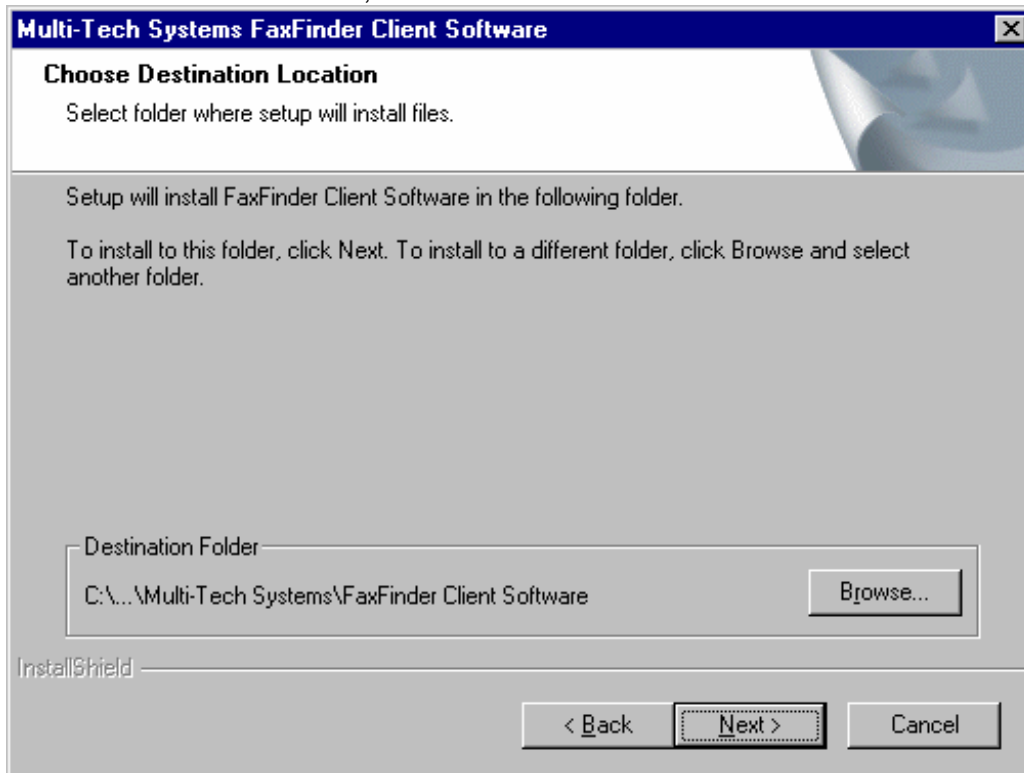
Multi-Tech Systems FaxFinder Client Software

Choose Destination Location

Select folder where setup will install files.

Setup will install FaxFinder Client Software in the following folder.

To install to this folder, click Next. To install to a different folder, click Browse and select another folder.

Destination Folder

C:\...\Multi-Tech Systems\FaxFinder Client Software

Browse...

InstallShield

< Back

Next >

Cancel